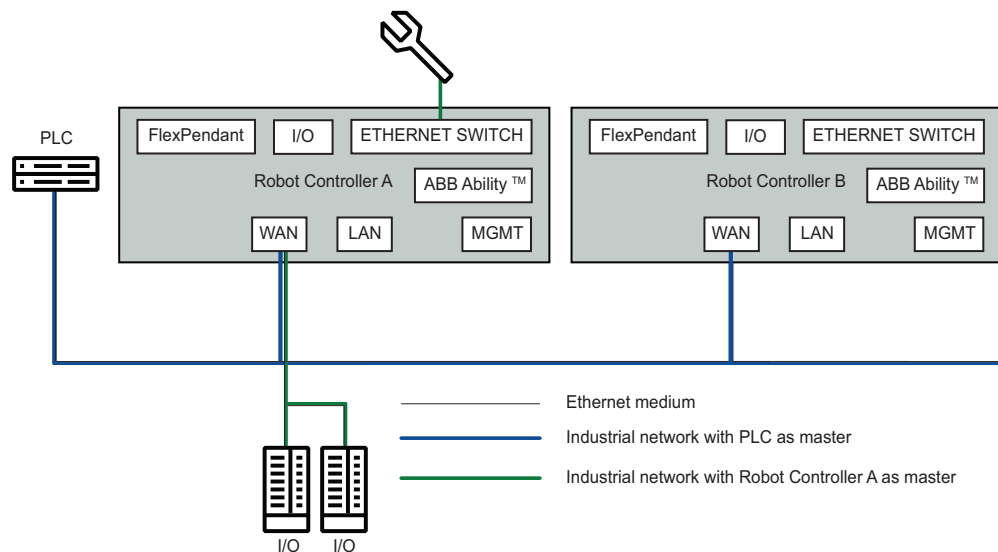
PLC

FlexPendant
I/O
ETHERNET SWITCH
Robot Controller A
ABB Ability ™
WAN
LAN
MGMT

FlexPendant
I/O
ETHERNET SWITCH
Robot Controller B
ABB Ability ™
WAN
LAN
MGMT

Ethernet medium
Industrial network with PLC as master
Industrial network with Robot Controller A as master

I/O
I/O